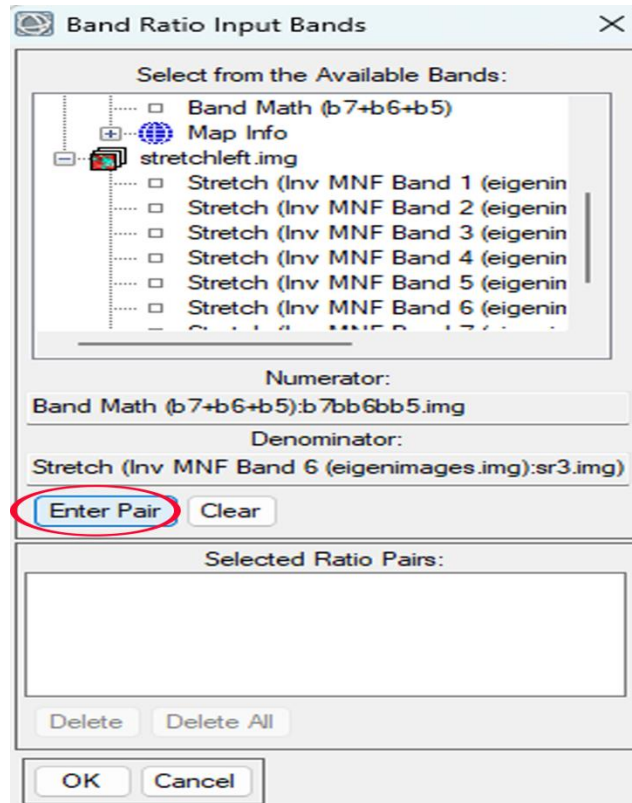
Band Ratio Input Bands

Select from the Available Bands:

Band Math (b7+b6+b5)
Map Info
stretchleft.img
Stretch (Inv MNF Band 1 (eigenin
Stretch (Inv MNF Band 2 (eigenin
Stretch (Inv MNF Band 3 (eigenin
Stretch (Inv MNF Band 4 (eigenin
Stretch (Inv MNF Band 5 (eigenin
Stretch (Inv MNF Band 6 (eigenin
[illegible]

Numerator:
Band Math (b7+b6+b5):b7bb6bb5.img

Denominator:
Stretch (Inv MNF Band 6 (eigenimages.img):sr3.img)

Enter Pair
Clear

Selected Ratio Pairs:

Delete
Delete All

OK
Cancel